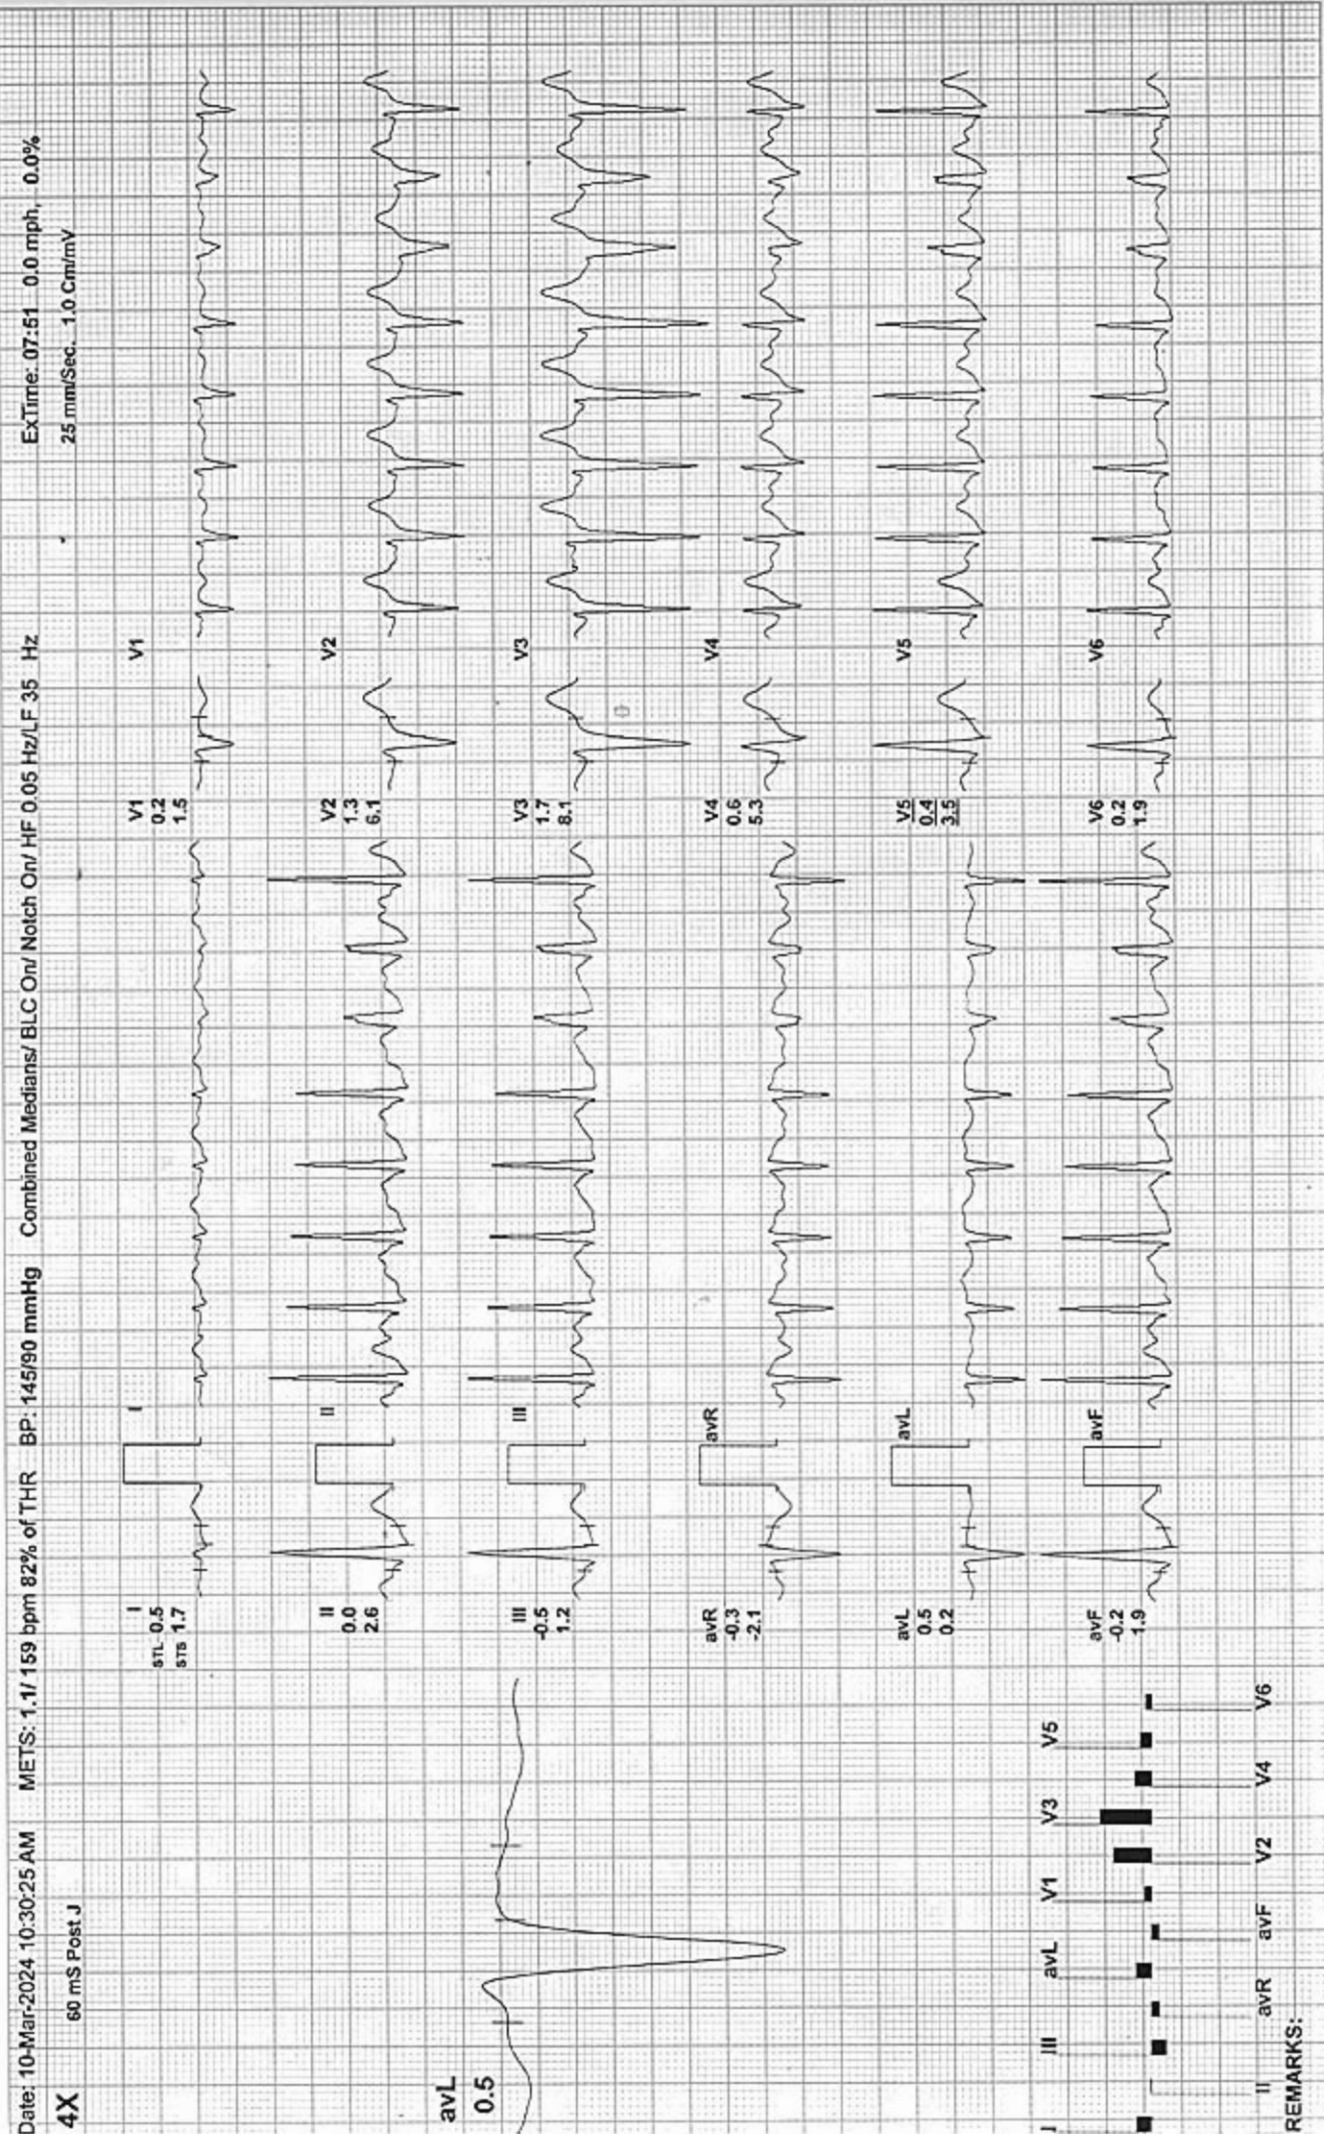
Date: 10-Mar-2024 10:30:25 AM METS: 1.1/ 159 bpm 82% of THR BP: 145/90 mmHg Combined Medians/ BLC On/ Notch On/ HF 0.05 Hz/LF 35 Hz ExTime: 07:51 0.0 mph, 0.0%

4X 60 mS Post J 25 mm/Sec. 1.0 Cm/mV

I
STL -0.5
STS 1.7

I

V1
0.2
1.5

V1

II
0.0
2.6

II

V2
1.3
6.1

V2

III
-0.5
1.2

III

V3
1.7
8.1

V3

avR
-0.3
-2.1

avR

V4
0.6
5.3

V4

avL
0.5
0.2

avL

V5
0.4
3.5

V5

avF
-0.2
-1.9

avF

V6
0.2
1.9

V6

avL
0.5

III avL V1 V3 V5

I II avR avF V2 V4 V6

REMARKS: